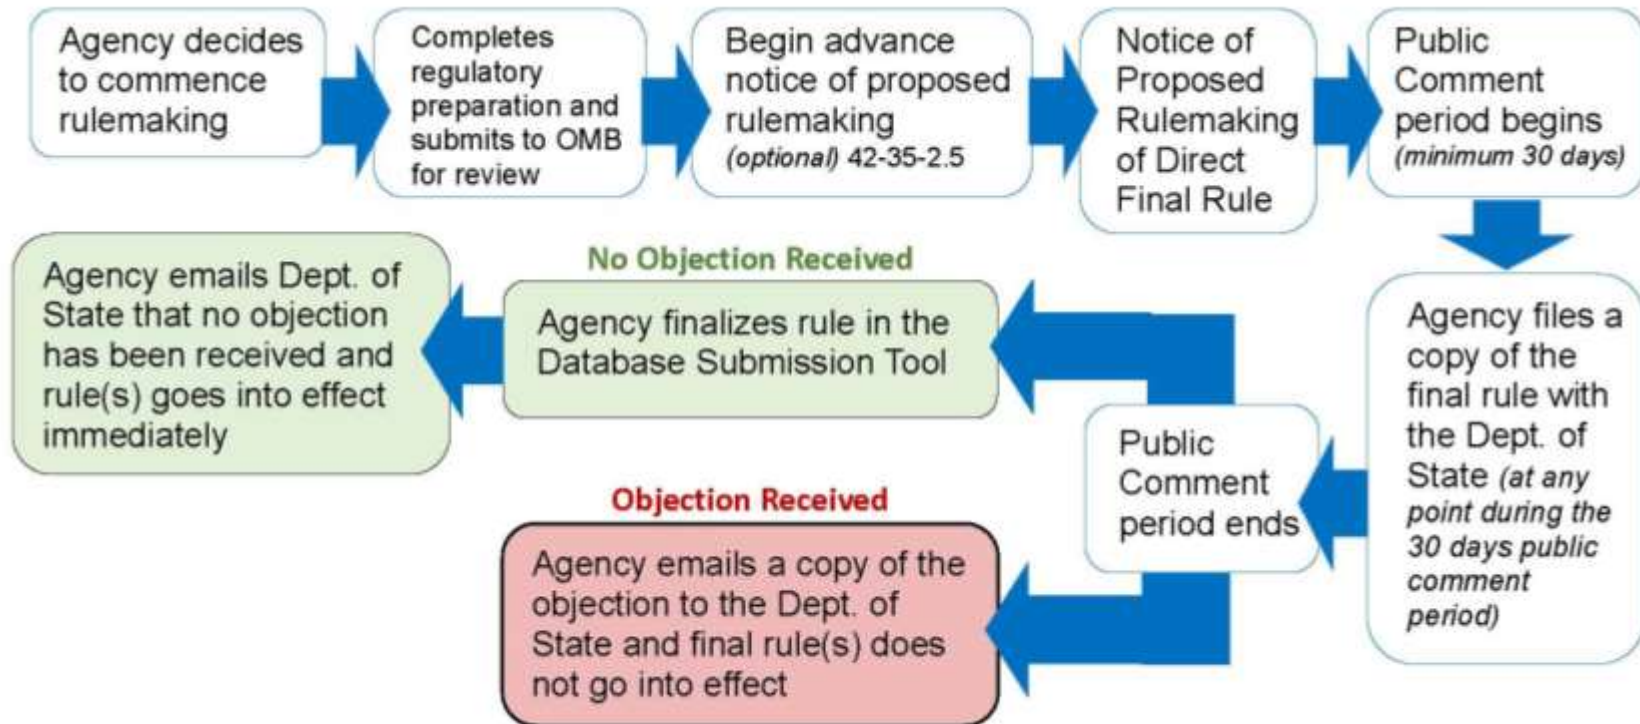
Agency decides to commence rulemaking

Completes regulatory preparation and submits to OMB for review

Begin advance notice of proposed rulemaking *(optional)* 42-35-2.5

Notice of Proposed Rulemaking of Direct Final Rule

Public Comment period begins *(minimum 30 days)*

Agency files a copy of the final rule with the Dept. of State *(at any point during the 30 days public comment period)*

Public Comment period ends

No Objection Received

Agency finalizes rule in the Database Submission Tool

Agency emails Dept. of State that no objection has been received and rule(s) goes into effect immediately

Objection Received

Agency emails a copy of the objection to the Dept. of State and final rule(s) does not go into effect